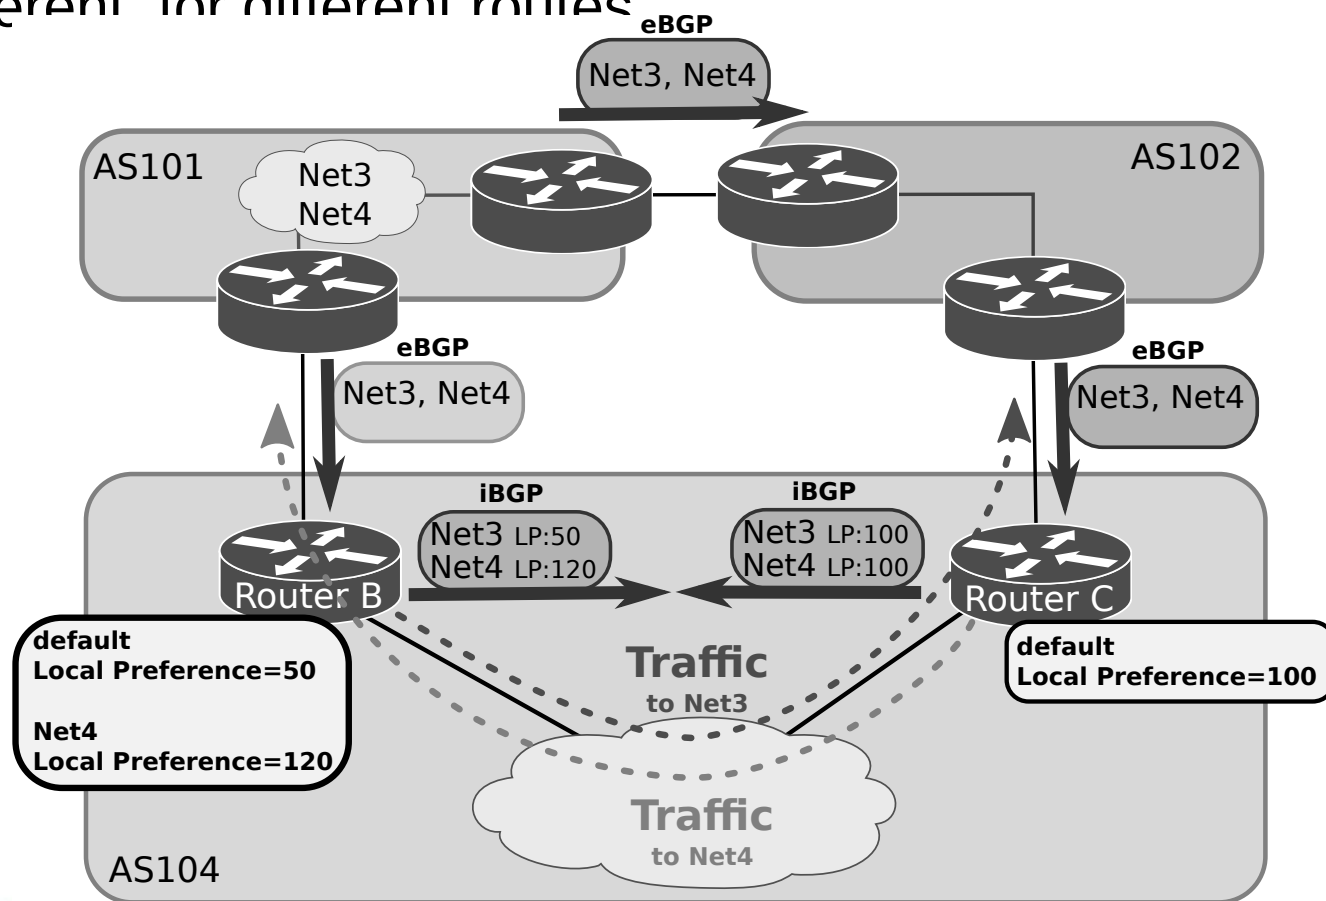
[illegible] for different routes

eBGP

Net3, Net4

AS101

Net3
Net4

AS102

eBGP

Net3, Net4

eBGP

Net3, Net4

iBGP

Net3 LP:50
Net4 LP:120

iBGP

Net3 LP:100
Net4 LP:100

Router B

Router C

default
Local Preference=50

Net4
Local Preference=120

default
Local Preference=100

Traffic
to Net3

Traffic
to Net4

AS104